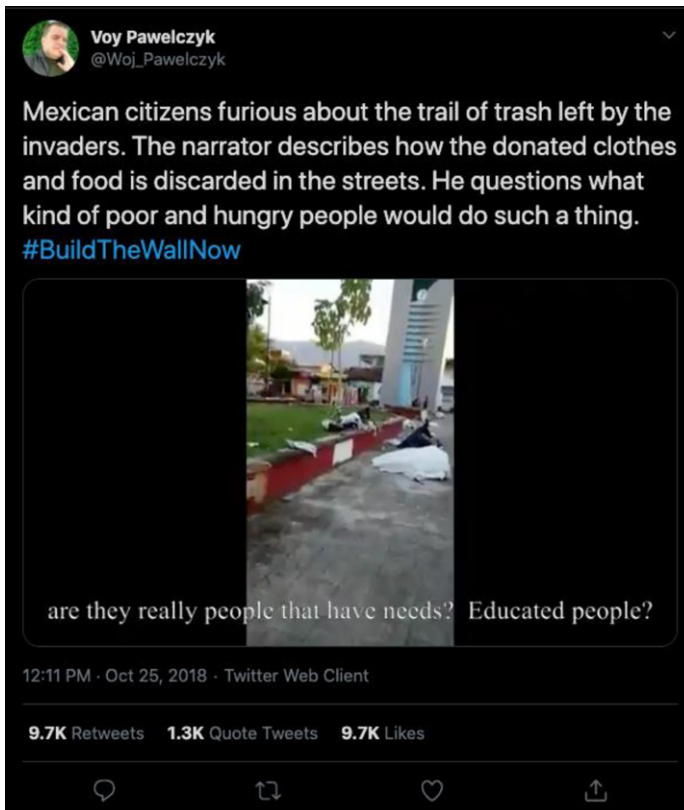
Voy Pawelczyk
@Woj_Pawelczyk

Mexican citizens furious about the trail of trash left by the invaders. The narrator describes how the donated clothes and food is discarded in the streets. He questions what kind of poor and hungry people would do such a thing. #BuildTheWallNow

are they really people that have needs? Educated people?

12:11 PM · Oct 25, 2018 · Twitter Web Client

9.7K Retweets 1.3K Quote Tweets 9.7K Likes